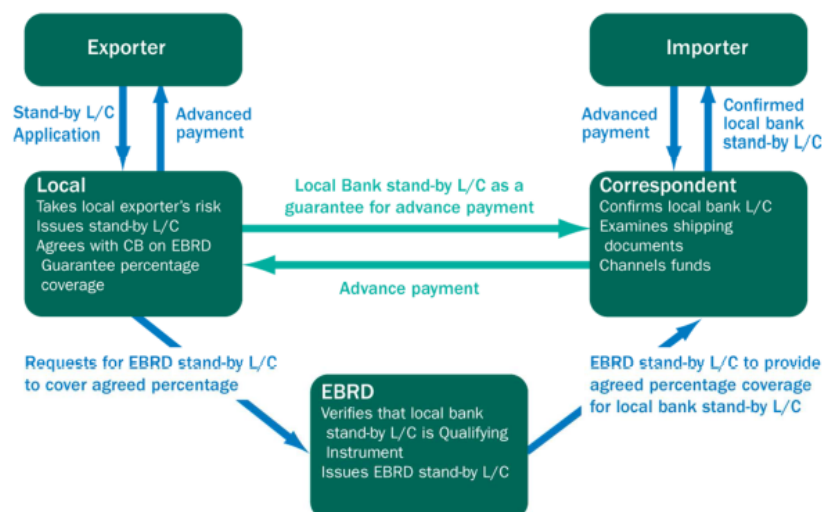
Exporter

Stand-by L/C Application

Advanced payment

Importer

Advanced payment

Confirmed local bank stand-by L/C

Local
Takes local exporter's risk
Issues stand-by L/C
Agrees with CB on EBRD Guarantee percentage coverage

Local Bank stand-by L/C as a guarantee for advance payment

Advance payment

Correspondent
Confirms local bank L/C
Examines shipping documents
Channels funds

Requests for EBRD stand-by L/C to cover agreed percentage

EBRD stand-by L/C to provide agreed percentage coverage for local bank stand-by L/C

EBRD
Verifies that local bank stand-by L/C is Qualifying Instrument
Issues EBRD stand-by L/C